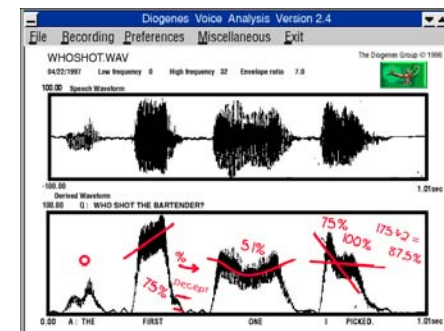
Diogenes Voice Analysis Version 2.4

File Recording Preferences Miscellaneous Exit

WHOSHOT.WAV

The Diogenes Group © 1996

04/22/1997 Low frequency 0 High frequency 32 Envelope ratio 7.0

100.00 Speech Waveform

-100.00

1.01sec

Derived Waveform

100.00 Q: WHO SHOT THE BARTENDER?

0

%

75% Decept

51%

75%

100%

$175 \div 2 = 87.5\%$

0.00 A: THE FIRST ONE I PICKED.

1.01sec